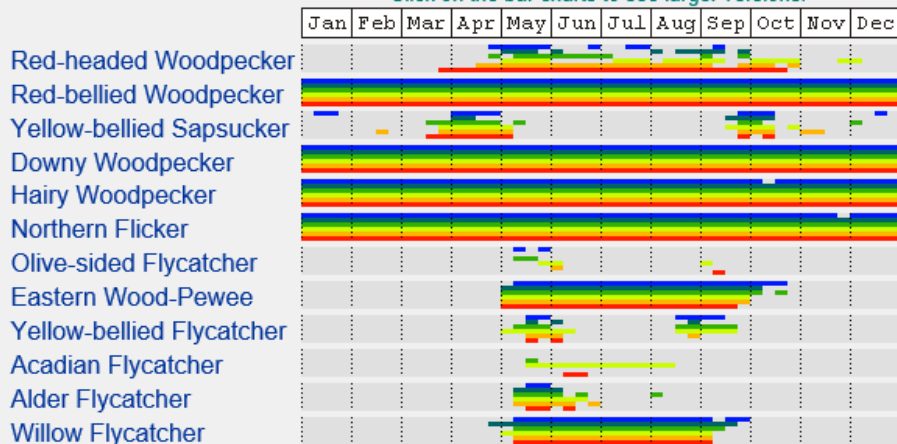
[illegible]

| Jan | Feb | Mar | Apr | May | Jun | Jul | Aug | Sep | Oct | Nov | Dec |
|---|---|---|---|---|---|---|---|---|---|---|---|

Red-headed Woodpecker
Red-bellied Woodpecker
Yellow-bellied Sapsucker
Downy Woodpecker
Hairy Woodpecker
Northern Flicker
Olive-sided Flycatcher
Eastern Wood-Pewee
Yellow-bellied Flycatcher
Acadian Flycatcher
Alder Flycatcher
Willow Flycatcher